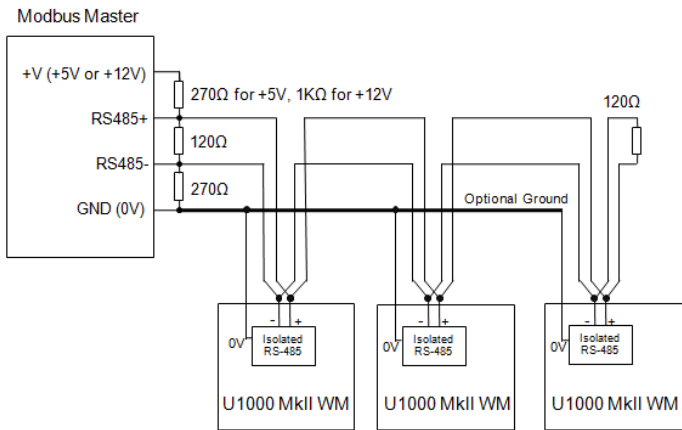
Modbus Master

+V (+5V or +12V)

RS485+

RS485-

GND (0V)

270Ω for +5V, 1KΩ for +12V

120Ω

270Ω

120Ω

Optional Ground

- +
0V
Isolated RS-485
U1000 MkII WM

- +
0V
Isolated RS-485
U1000 MkII WM

- +
0V
Isolated RS-485
U1000 MkII WM